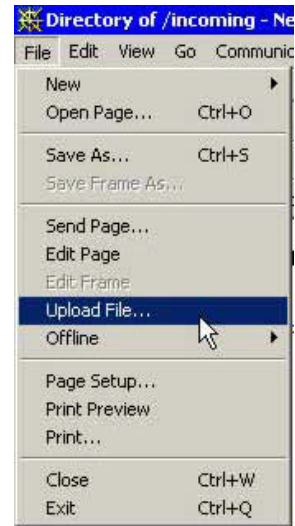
Directory of /incoming - Ne

File Edit View Go Communic

New
Open Page... Ctrl+O

Save As... Ctrl+S
Save Frame As...

Send Page...
Edit Page
Edit Frame
Upload File...
Offline

Page Setup...
Print Preview
Print...

Close Ctrl+W
Exit Ctrl+Q